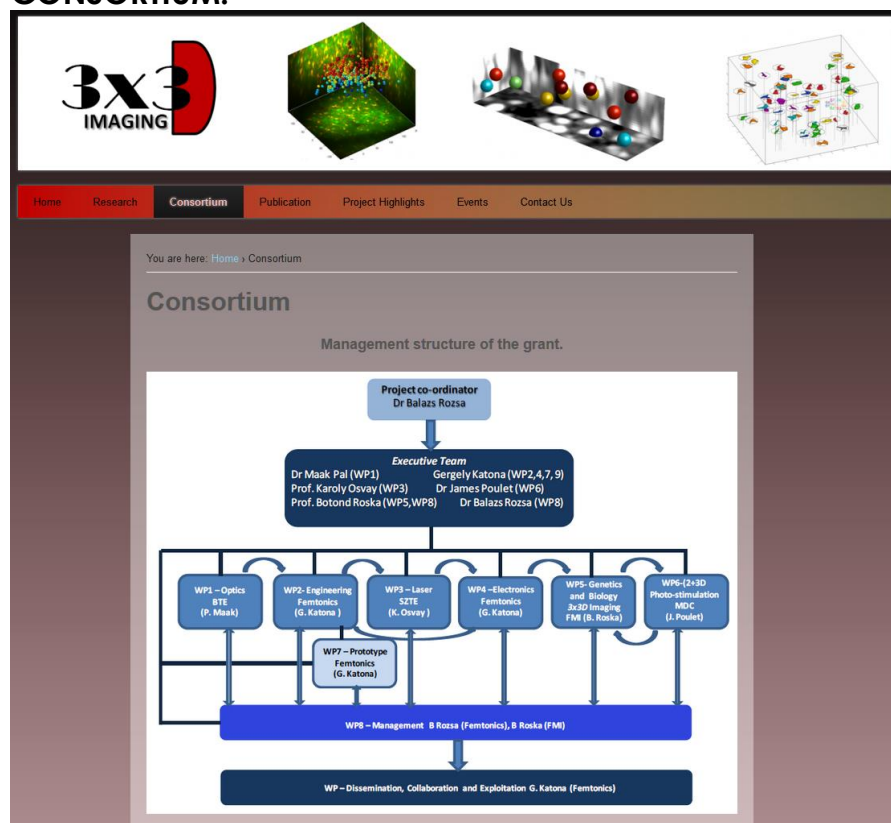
CONSORTIUM:

3x3D IMAGING

Home Research Consortium Publication Project Highlights Events Contact Us

You are here: Home › Consortium

Consortium

Management structure of the grant.

Project co-ordinator
Dr Balazs Rozsa

Executive Team
Dr Maak Pal (WP1) Gergely Katona (WP2,4,7, 9)
Prof. Karoly Osvay (WP3) Dr James Poulet (WP6)
Prof. Botond Roska (WP5,WP8) Dr Balazs Rozsa (WP8)

WP1 – Optics BTE (P. Maak)

WP2- Engineering Femtonics (G. Katona )

WP3 – Laser SZTE (K. Osvay )

WP4 –Electronics Femtonics (G. Katona)

WP5- Genetics and Biology 3x3D Imaging FMI (B. Roska)

WP6-(2+3D Photo-stimulation MDC (J. Poulet)

WP7 – Prototype Femtonics (G. Katona)

WP8 – Management B Rozsa (Femtonics), B Roska (FMI)

WP – Dissemination, Collaboration and Exploitation G. Katona (Femtonics)